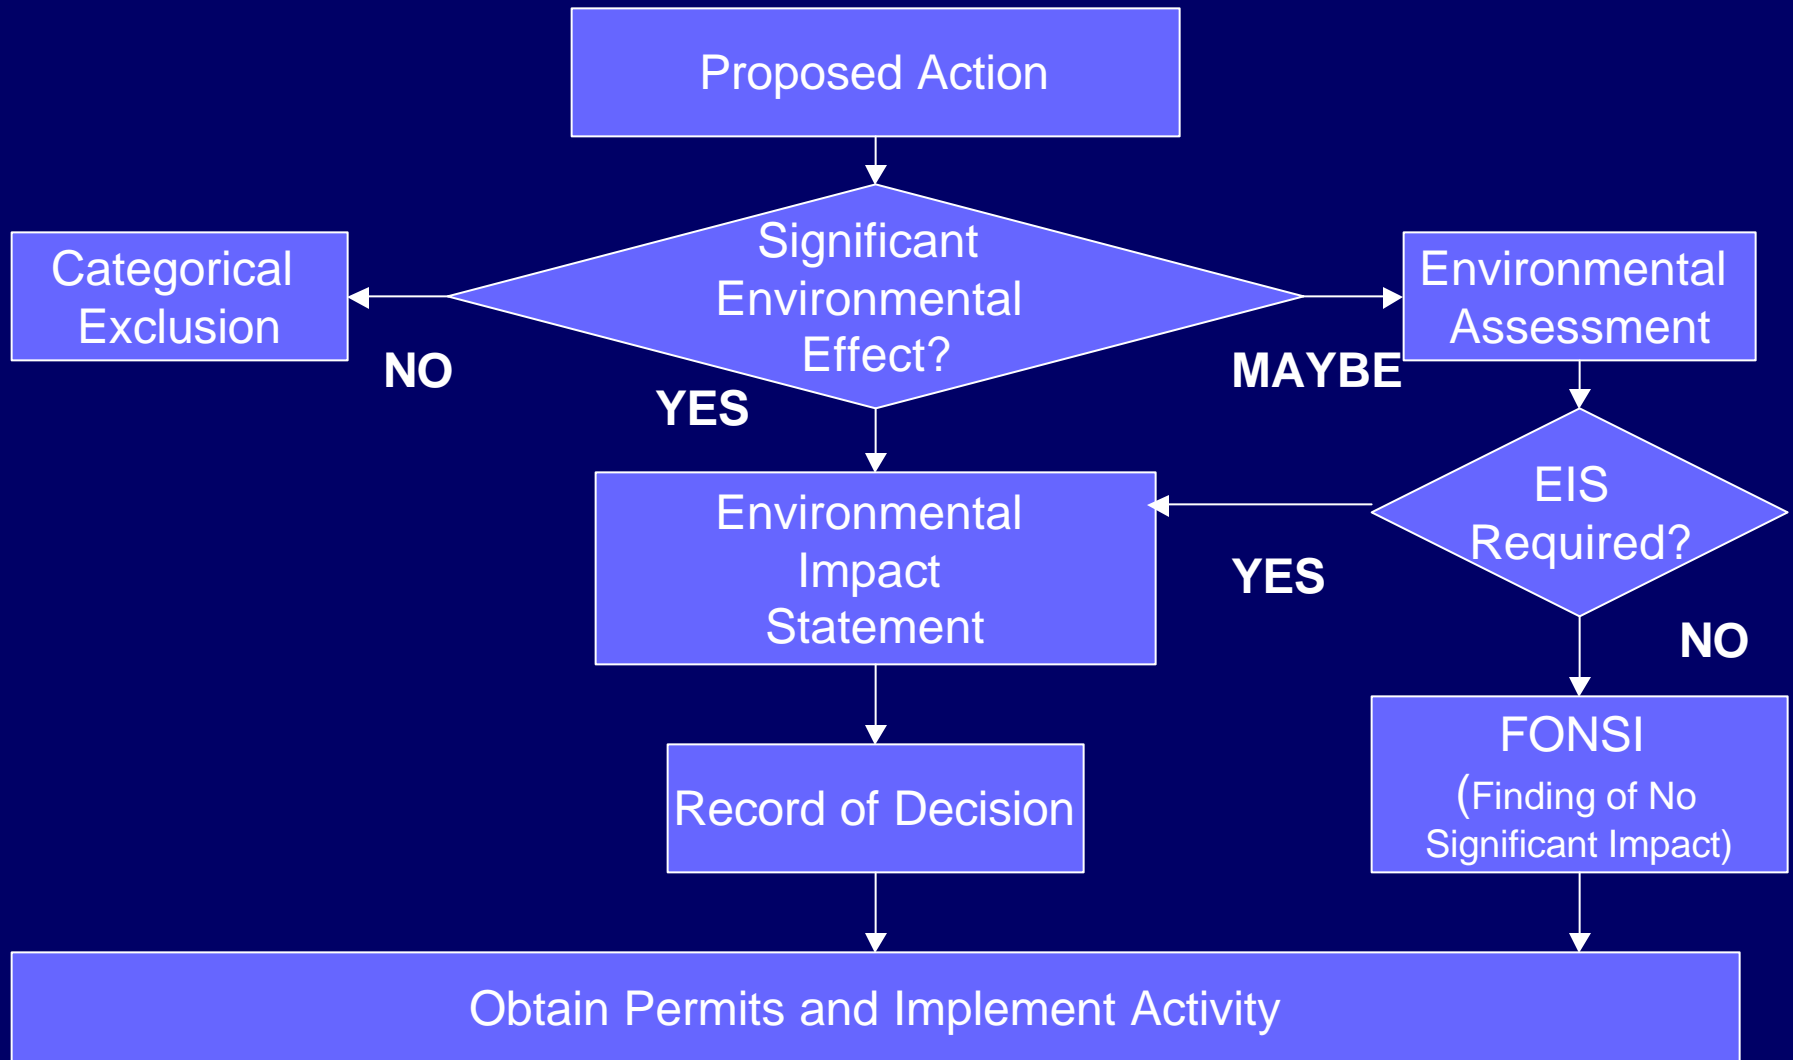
Proposed Action

Categorical Exclusion

Significant Environmental Effect?

Environmental Assessment

NO

YES

MAYBE

Environmental Impact Statement

EIS Required?

YES

NO

FONSI (Finding of No Significant Impact)

Record of Decision

Obtain Permits and Implement Activity